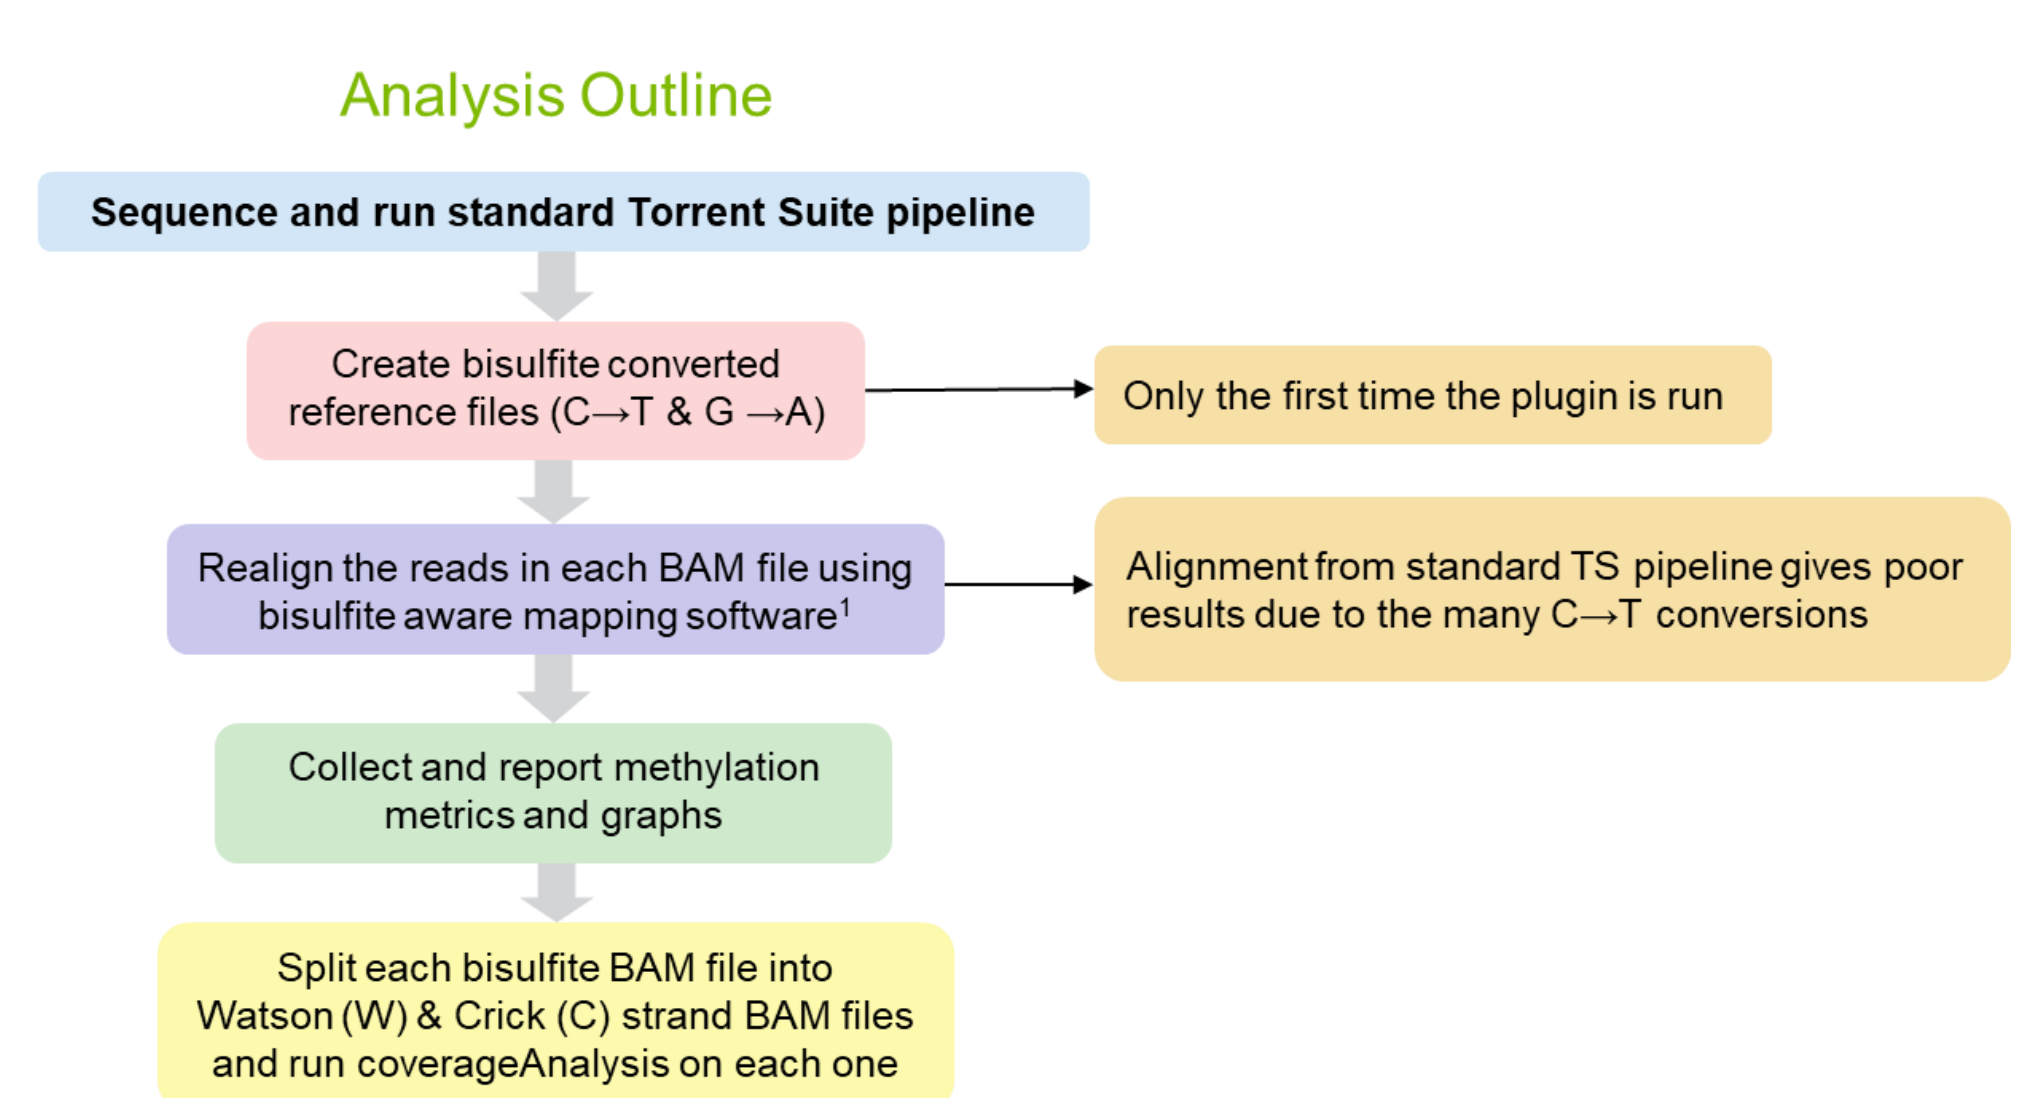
Analysis Outline

Sequence and run standard Torrent Suite pipeline

Create bisulfite converted reference files (C→T & G →A)

Only the first time the plugin is run

Realign the reads in each BAM file using bisulfite aware mapping software$^1$

Alignment from standard TS pipeline gives poor results due to the many C→T conversions

Collect and report methylation metrics and graphs

Split each bisulfite BAM file into Watson (W) & Crick (C) strand BAM files and run coverageAnalysis on each one